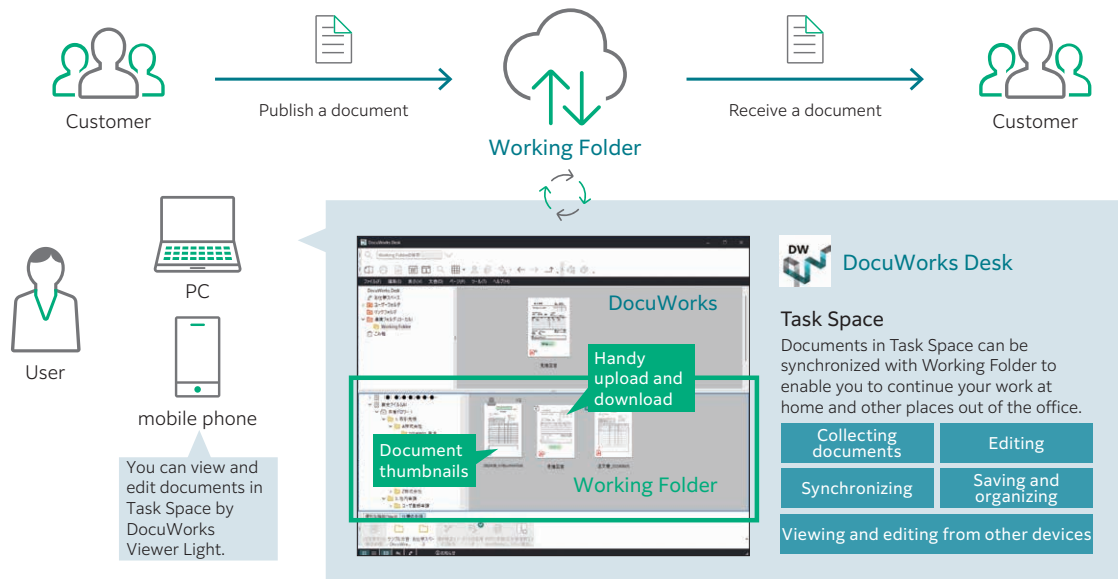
Customer

Publish a document

Working Folder

Receive a document

Customer

User

PC

mobile phone

You can view and edit documents in Task Space by DocuWorks Viewer Light.

DocuWorks Desk

DocuWorks

Handy upload and download

Document thumbnails

Working Folder

DW

DocuWorks Desk

Task Space

Documents in Task Space can be synchronized with Working Folder to enable you to continue your work at home and other places out of the office.

| Collecting documents | Editing |
|---|---|
| Synchronizing | Saving and organizing |

Viewing and editing from other devices